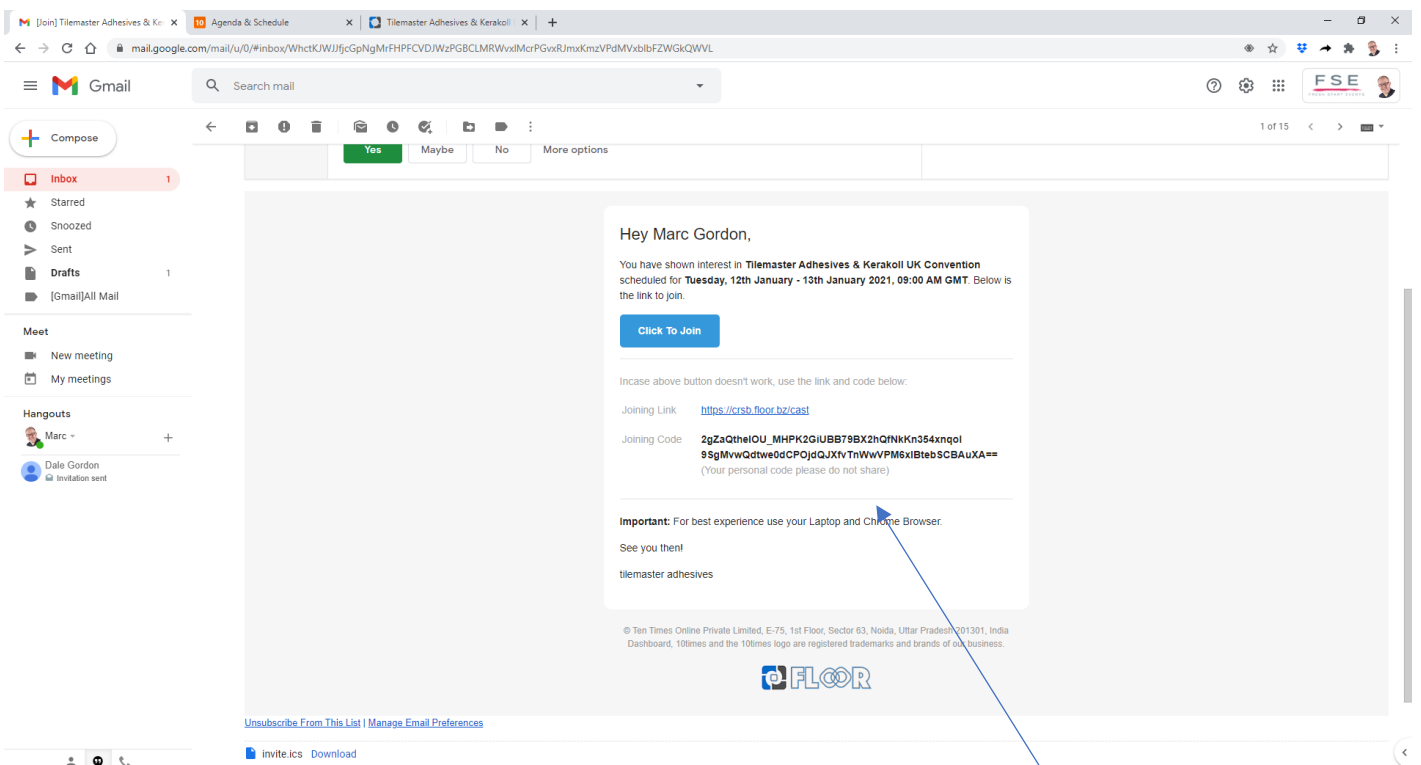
[Join] Tilemaster Adhesives & Ke ×
10 Agenda & Schedule ×
Tilemaster Adhesives & Kerakoll ×
+

mail.google.com/mail/u/0/#inbox/WhctKJWJJfjcGpNgMrFHPFCVDJWzPGBCLMRWvxlMcrPGvxRJmxKmzVPdMVxblbFZWGkQWVL

Gmail
Search mail

FSE

Compose
Inbox 1
Starred
Snoozed
Sent
Drafts 1
[Gmail]All Mail

Meet
New meeting
My meetings

Hangouts
Marc
Dale Gordon
Invitation sent

1 of 15

Yes Maybe No More options

Hey Marc Gordon,

You have shown interest in **Tilemaster Adhesives & Kerakoll UK Convention** scheduled for **Tuesday, 12th January - 13th January 2021, 09:00 AM GMT**. Below is the link to join.

Click To Join

Incase above button doesn't work, use the link and code below:

Joining Link https://crsb.floor.bz/cast

Joining Code **2gZaQtheIOU_MHPK2GiUBB79BX2hQfNkKn354xnqol 9SgMvwQdtwe0dCPOjdQJXfvTnWwVPM6xlBtebSCBAuXA==**
(Your personal code please do not share)

**Important:** For best experience use your Laptop and Chrome Browser.

See you then!

tilemaster adhesives

© Ten Times Online Private Limited, E-75, 1st Floor, Sector 63, Noida, Uttar Pradesh 201301, India
Dashboard, 10times and the 10times logo are registered trademarks and brands of our business.

FLOOR

Unsubscribe From This List | Manage Email Preferences

invite.ics Download